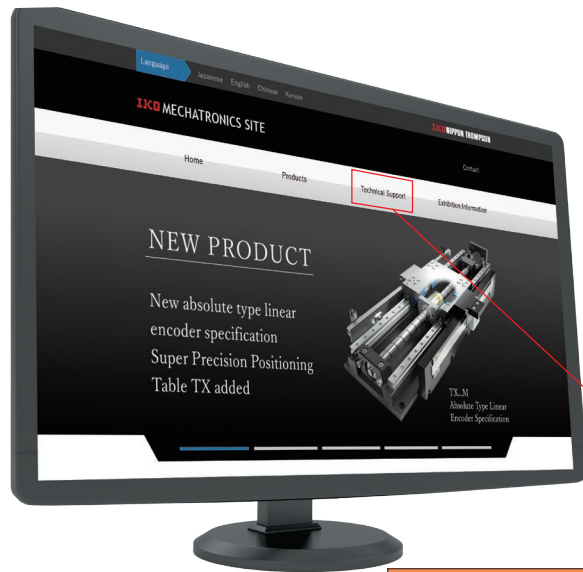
Language Japanese English Chinese Korean

IKO MECHATRONICS SITE

IKO NIPPON THOMPSON

Contact

Home

Products

Technical Support

Exhibition Information

NEW PRODUCT

New absolute type linear encoder specification Super Precision Positioning Table TX added

TX...M
Absolute Type Linear Encoder Specification